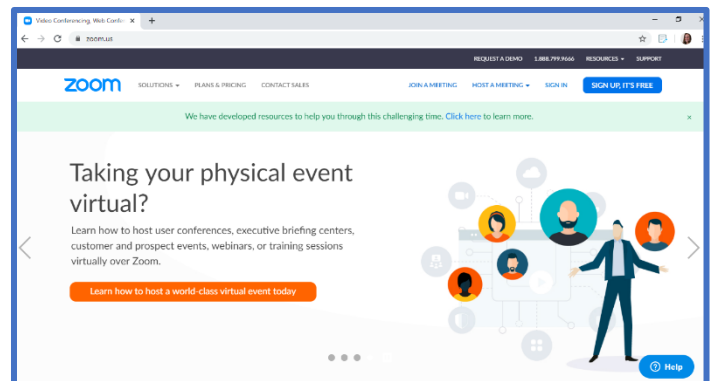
Video Conferencing, Web Confe ×
+
zoom.us

REQUEST A DEMO 1.888.799.9666 RESOURCES ▾ SUPPORT

zoom SOLUTIONS ▾ PLANS & PRICING CONTACT SALES JOIN A MEETING HOST A MEETING ▾ SIGN IN SIGN UP, IT'S FREE

We have developed resources to help you through this challenging time. Click here to learn more.

Taking your physical event virtual?

Learn how to host user conferences, executive briefing centers, customer and prospect events, webinars, or training sessions virtually over Zoom.

Learn how to host a world-class virtual event today

Help